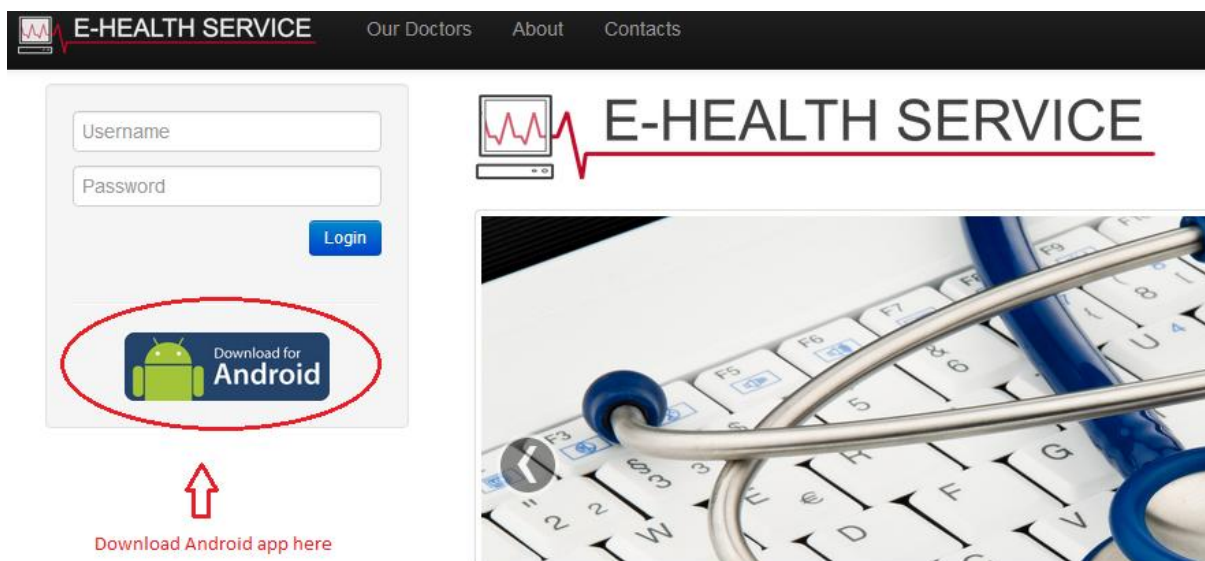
E-HEALTH SERVICE Our Doctors About Contacts

Username

Password

Login

Download for Android

Download Android app here

E-HEALTH SERVICE

F1 F2 F3 F4 F5 F6 F7 F8 F9

" 2 § 3 $ 4 % 5 & 6 / 7 ( 8

W E € R D F G V